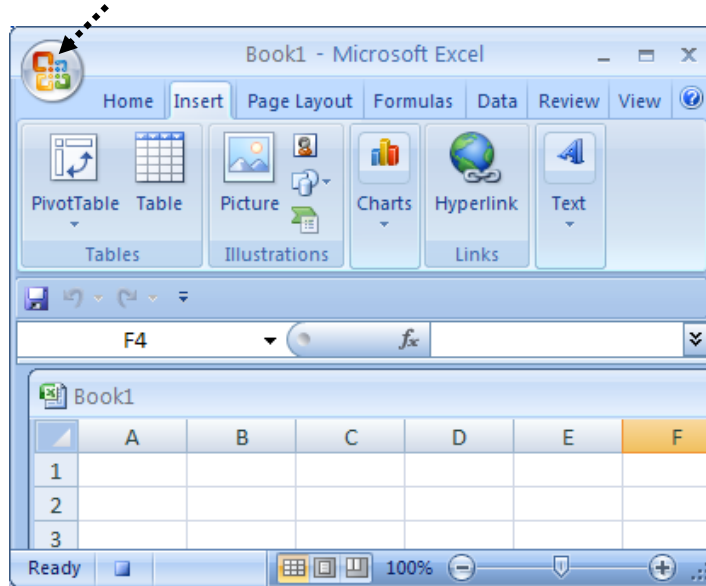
Book1 - Microsoft Excel

Home Insert Page Layout Formulas Data Review View

PivotTable Table
Tables

Picture
Illustrations

Charts

Hyperlink
Links

Text

F4 $f_x$

Book1

| | A | B | C | D | E | F |
|---|---|---|---|---|---|---|
| 1 | | | | | | |
| 2 | | | | | | |
| 3 | | | | | | |

Ready 100%